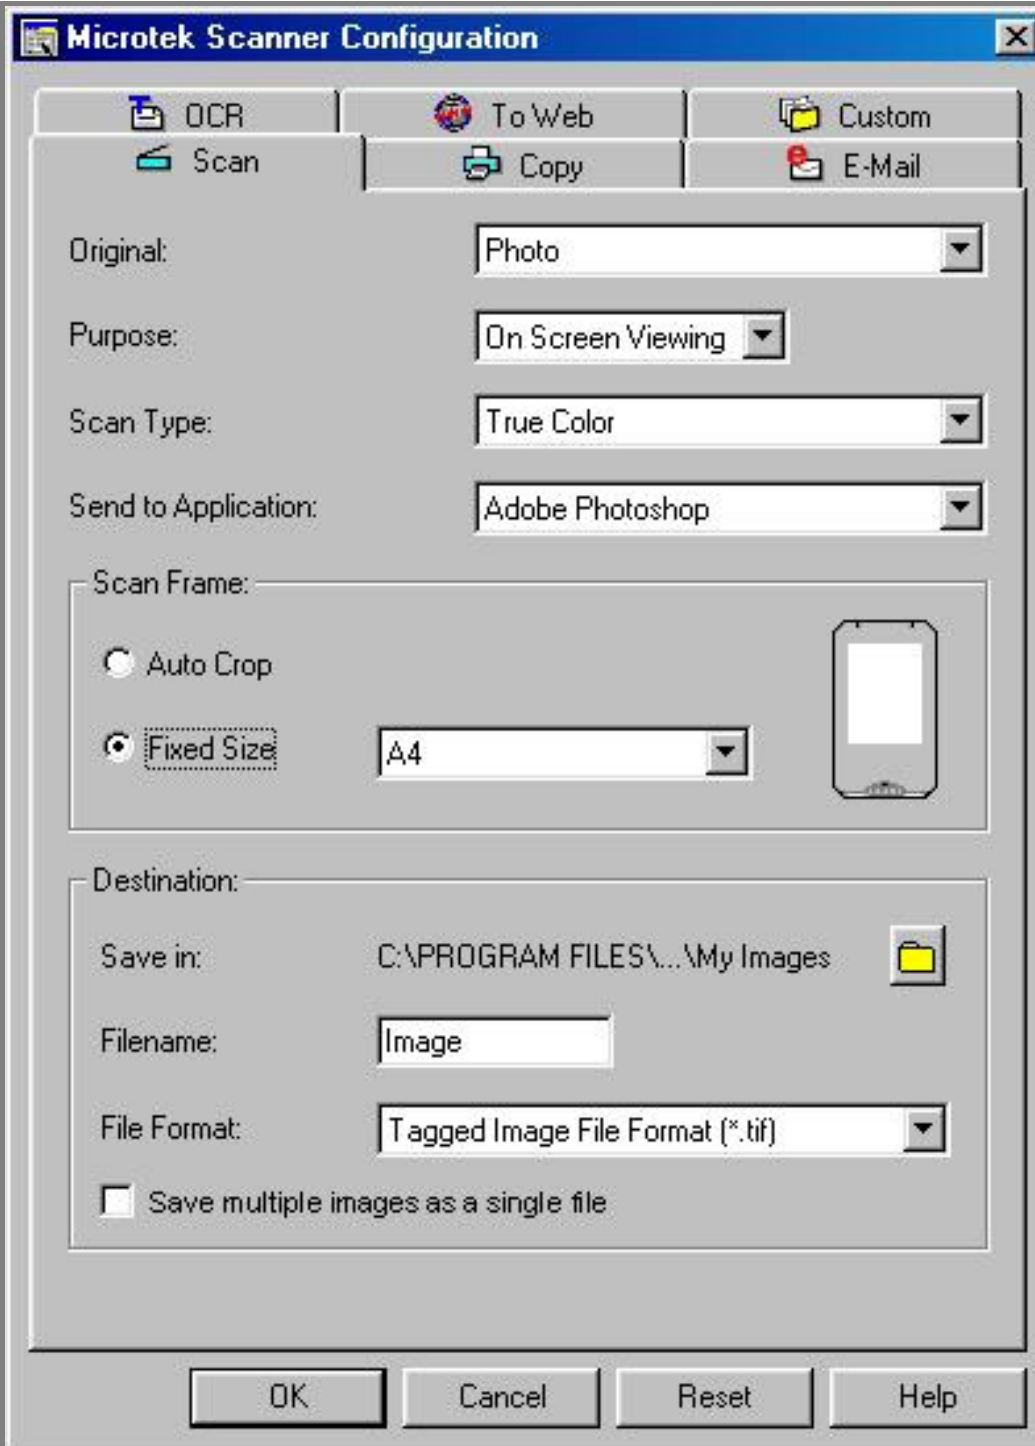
Microtek Scanner Configuration

OCR
To Web
Custom
Scan
Copy
E-Mail

Original: Photo

Purpose: On Screen Viewing

Scan Type: True Color

Send to Application: Adobe Photoshop

Scan Frame:

Auto Crop

Fixed Size A4

Destination:

Save in: C:\PROGRAM FILES\...\My Images

Filename: Image

File Format: Tagged Image File Format (*.tif)

Save multiple images as a single file

OK
Cancel
Reset
Help